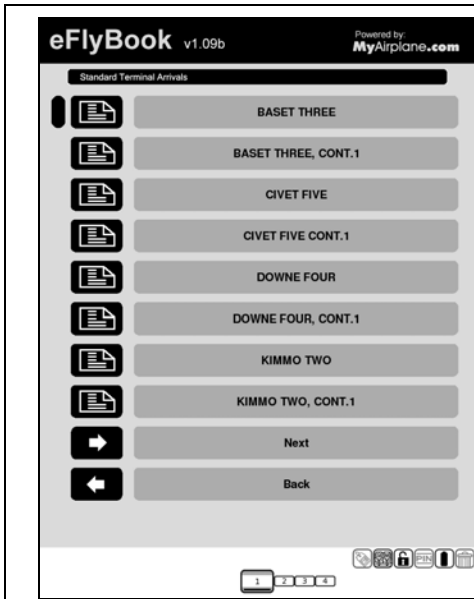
eFlyBook v1.09b

Powered by:
MyAirplane.com

Standard Terminal Arrivals

BASET THREE

BASET THREE, CONT.1

CIVET FIVE

CIVET FIVE CONT.1

DOWNE FOUR

DOWNE FOUR, CONT.1

KIMMO TWO

KIMMO TWO, CONT.1

Next

Back

1 2 3 4